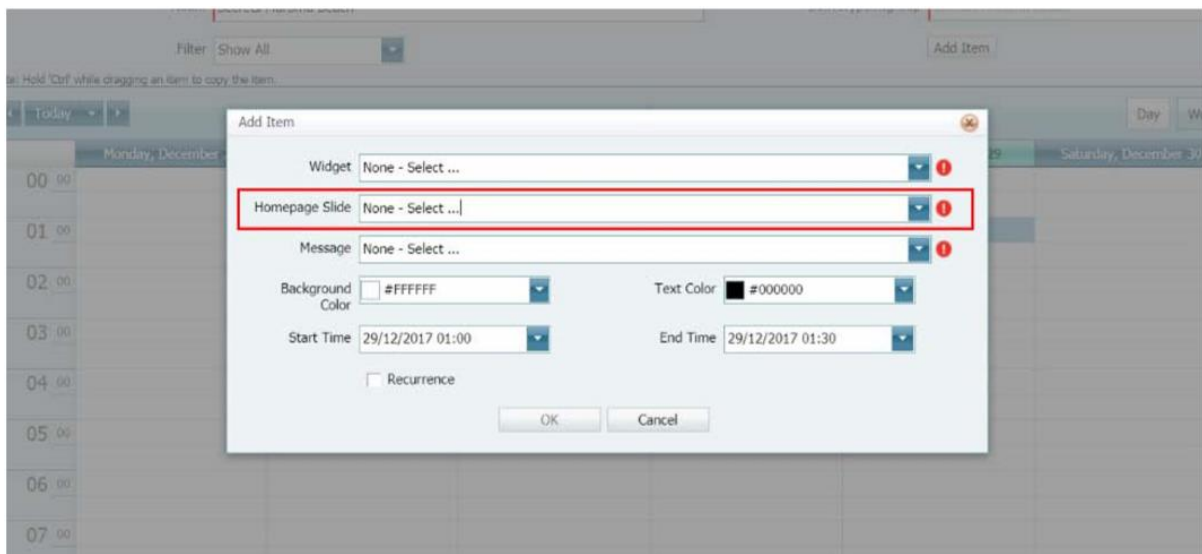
Filter Show All

Add Item

e: Hold 'Ctrl' while dragging an item to copy the item.

Today

Day W

Monday, December

29

Saturday, December 30

00 00

01 00

02 00

03 00

04 00

05 00

06 00

07 00

Add Item

Widget None - Select ...

Homepage Slide None - Select ...

Message None - Select ...

Background Color #FFFFFF

Text Color #000000

Start Time 29/12/2017 01:00

End Time 29/12/2017 01:30

Recurrence

OK

Cancel